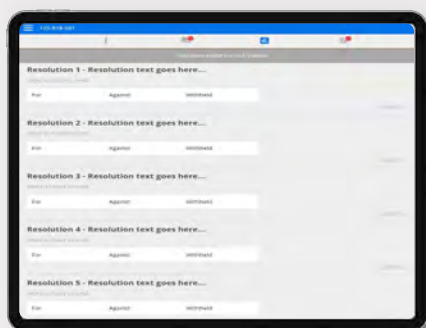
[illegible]

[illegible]

Resolution 1 - Resolution text goes here...

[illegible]

For Against Withheld

Resolution 2 - Resolution text goes here...

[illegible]

For Against Withheld

Resolution 3 - Resolution text goes here...

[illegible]

For Against Withheld

Resolution 4 - Resolution text goes here...

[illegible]

For Against Withheld

Resolution 5 - Resolution text goes here...

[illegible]

For Against Withheld